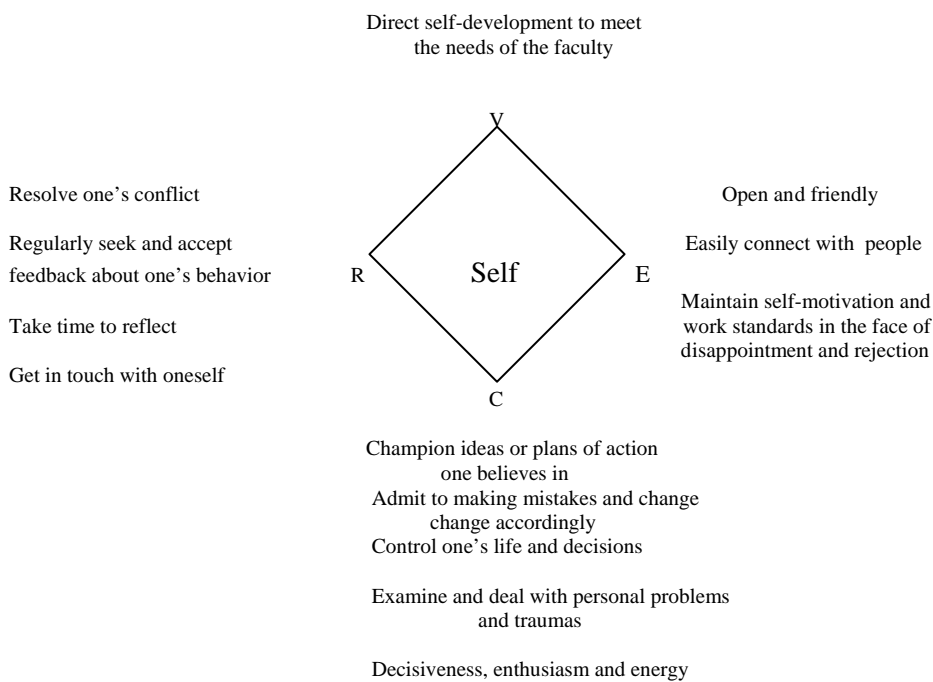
Direct self-development to meet the needs of the faculty

V

Resolve one's conflict

Regularly seek and accept feedback about one's behavior

Take time to reflect

Get in touch with oneself

R

Self

E

Open and friendly

Easily connect with people

Maintain self-motivation and work standards in the face of disappointment and rejection

C

Champion ideas or plans of action one believes in

Admit to making mistakes and change change accordingly

Control one's life and decisions

Examine and deal with personal problems and traumas

Decisiveness, enthusiasm and energy